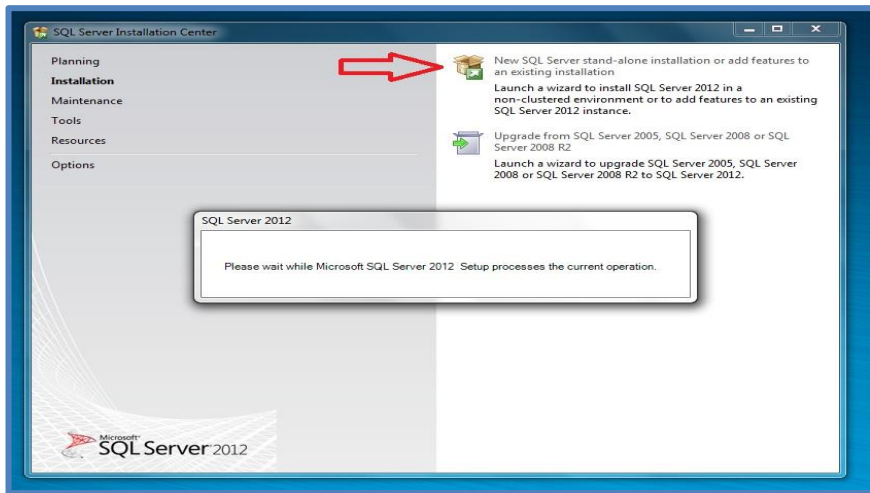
SQL Server Installation Center

Planning
Installation
Maintenance
Tools
Resources
Options

New SQL Server stand-alone installation or add features to an existing installation
Launch a wizard to install SQL Server 2012 in a non-clustered environment or to add features to an existing SQL Server 2012 instance.

Upgrade from SQL Server 2005, SQL Server 2008 or SQL Server 2008 R2
Launch a wizard to upgrade SQL Server 2005, SQL Server 2008 or SQL Server 2008 R2 to SQL Server 2012.

SQL Server 2012

Please wait while Microsoft SQL Server 2012 Setup processes the current operation.

Microsoft
SQL Server 2012